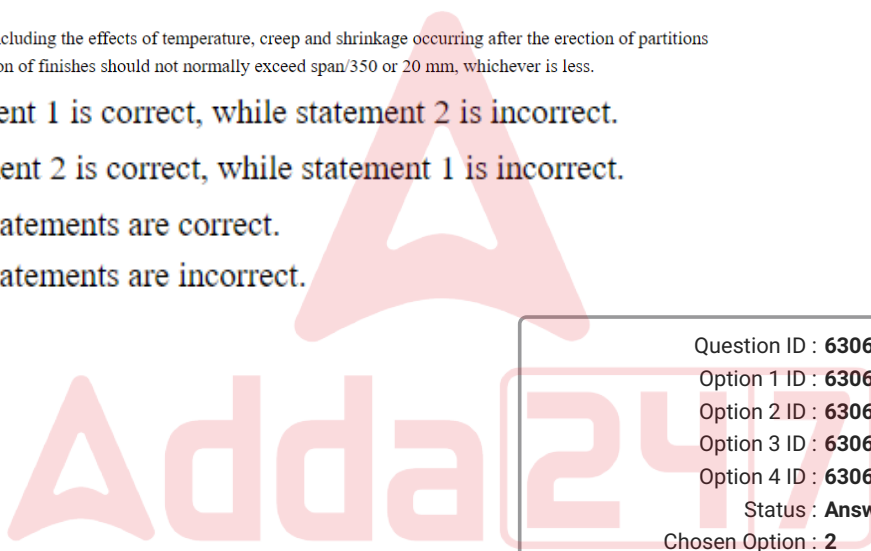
cluding the effects of temperature, creep and shrinkage occurring after the erection of partitions on of finishes should not normally exceed span/350 or 20 mm, whichever is less.

ent 1 is correct, while statement 2 is incorrect.
ent 2 is correct, while statement 1 is incorrect.
atements are correct.
atements are incorrect.

Adda247

Question ID : 6306
Option 1 ID : 6306
Option 2 ID : 6306
Option 3 ID : 6306
Option 4 ID : 6306
Status : Answ
Chosen Option : 2